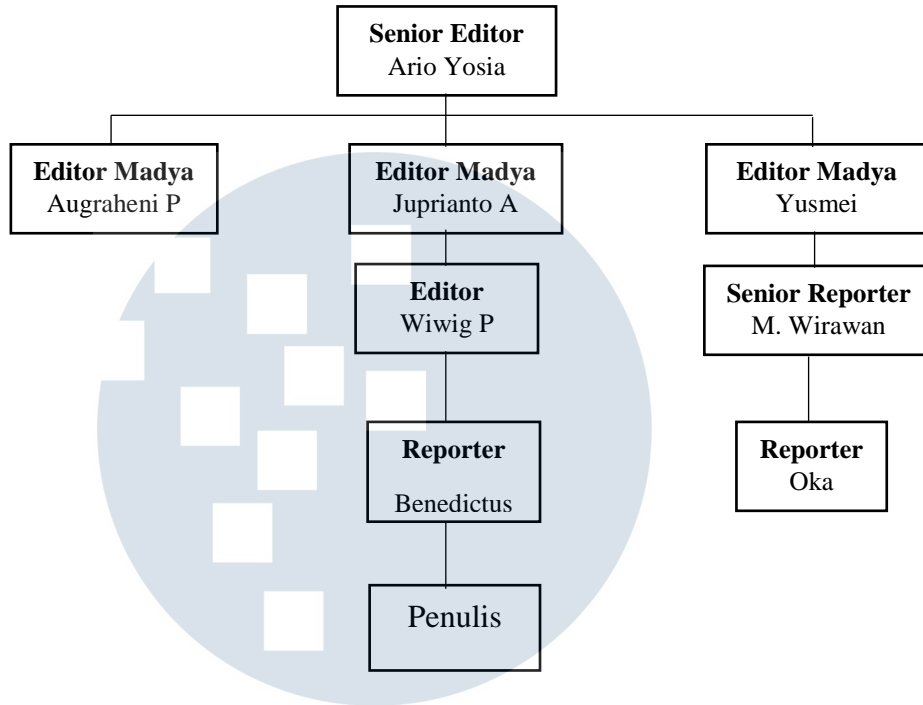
**Senior Editor**
Ario Yosia

**Editor Madya**
Augraheni P

**Editor Madya**
Juprianto A

**Editor**
Wiwig P

**Reporter**
Benedictus

Penulis

**Editor Madya**
Yusmei

**Senior Reporter**
M. Wirawan

**Reporter**
Oka